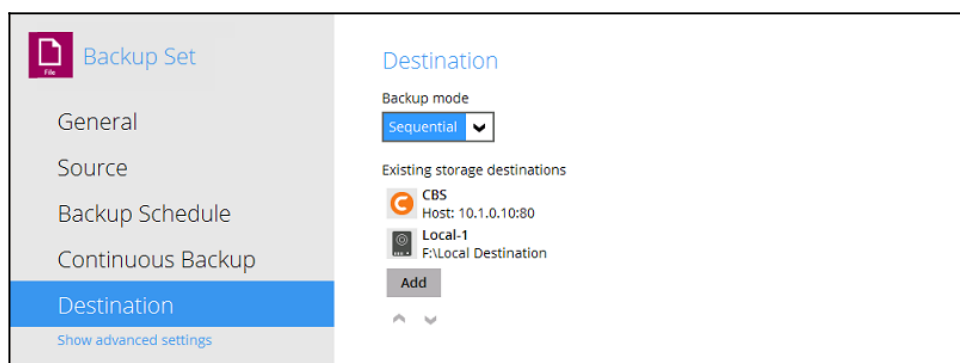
File

Backup Set

General

Source

Backup Schedule

Continuous Backup

Destination

Show advanced settings

Destination

Backup mode

Sequential

Existing storage destinations

CBS
Host: 10.1.0.10:80

Local-1
F:\Local Destination

Add